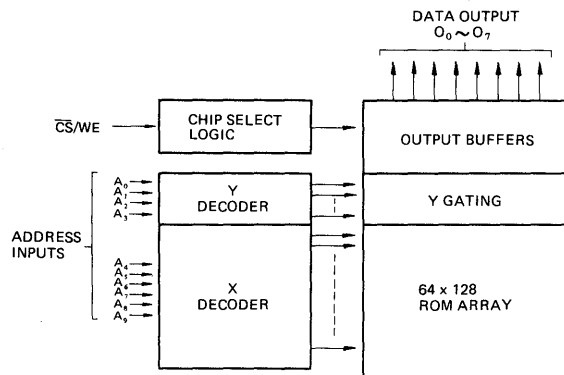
DATA OUTPUT
$O_0 \sim O_7$

$\overline{CS}$/WE

CHIP SELECT LOGIC

OUTPUT BUFFERS

ADDRESS INPUTS

$A_0$
$A_1$
$A_2$
$A_3$

Y DECODER

Y GATING

$A_4$
$A_5$
$A_6$
$A_7$
$A_8$
$A_9$

X DECODER

64 x 128
ROM ARRAY